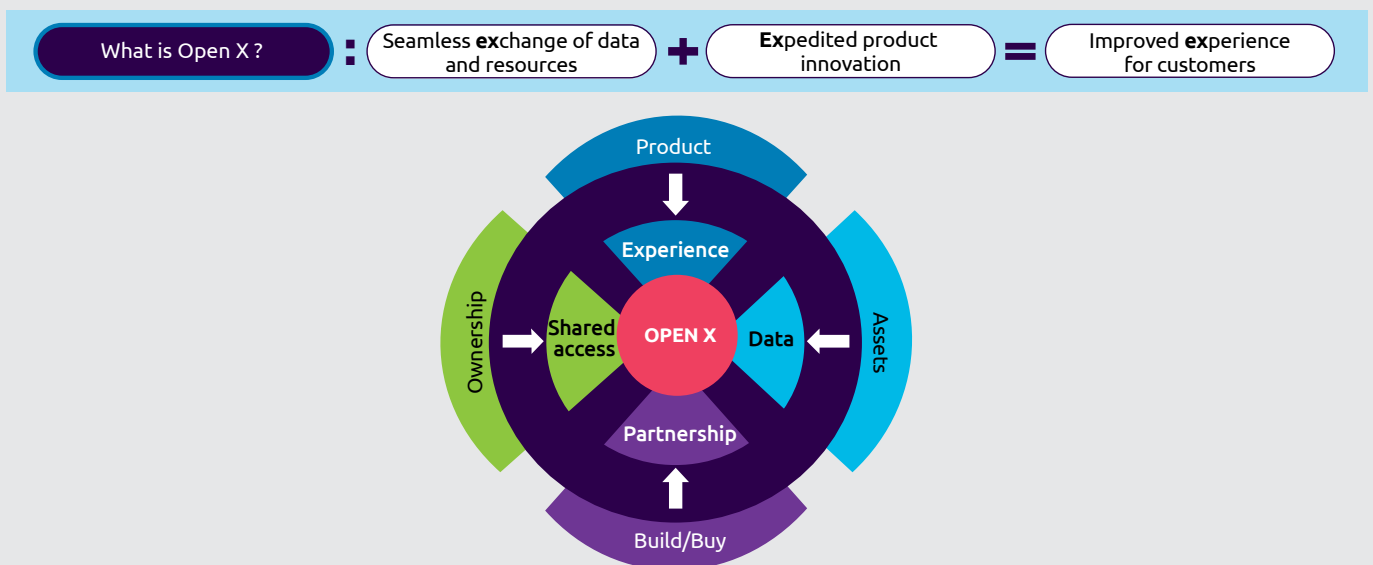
What is Open X ? : Seamless exchange of data and resources + Expedited product innovation = Improved experience for customers

Product

Experience

Ownership

Shared access

OPEN X

Data

Assets

Partnership

Build/Buy